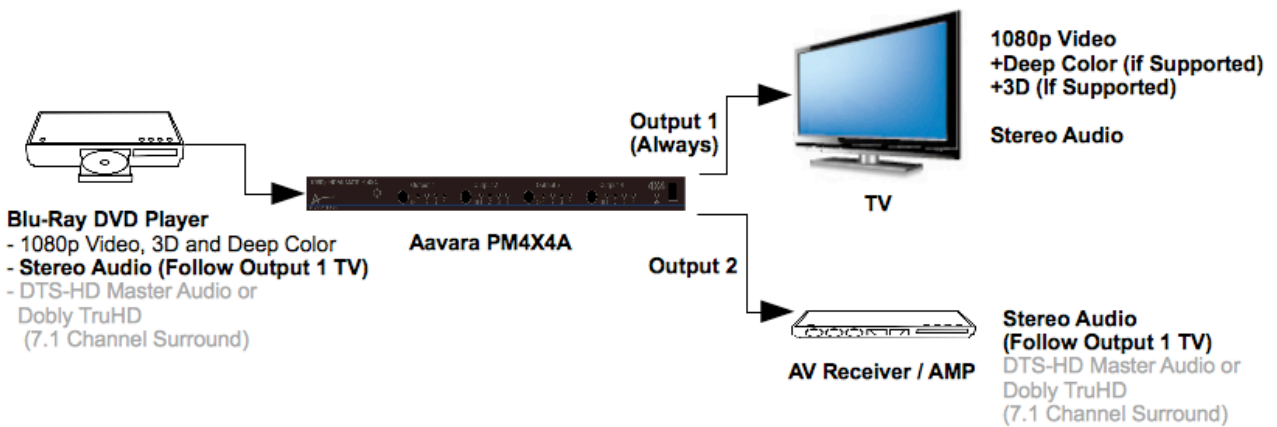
1080p Video
+Deep Color (if Supported)
+3D (If Supported)

Stereo Audio

Output 1
(Always)

TV

Blu-Ray DVD Player
- 1080p Video, 3D and Deep Color
- Stereo Audio (Follow Output 1 TV)
- DTS-HD Master Audio or Dobly TruHD (7.1 Channel Surround)

Aavara PM4X4A

Output 2

AV Receiver / AMP

Stereo Audio
(Follow Output 1 TV)
DTS-HD Master Audio or Dobly TruHD
(7.1 Channel Surround)